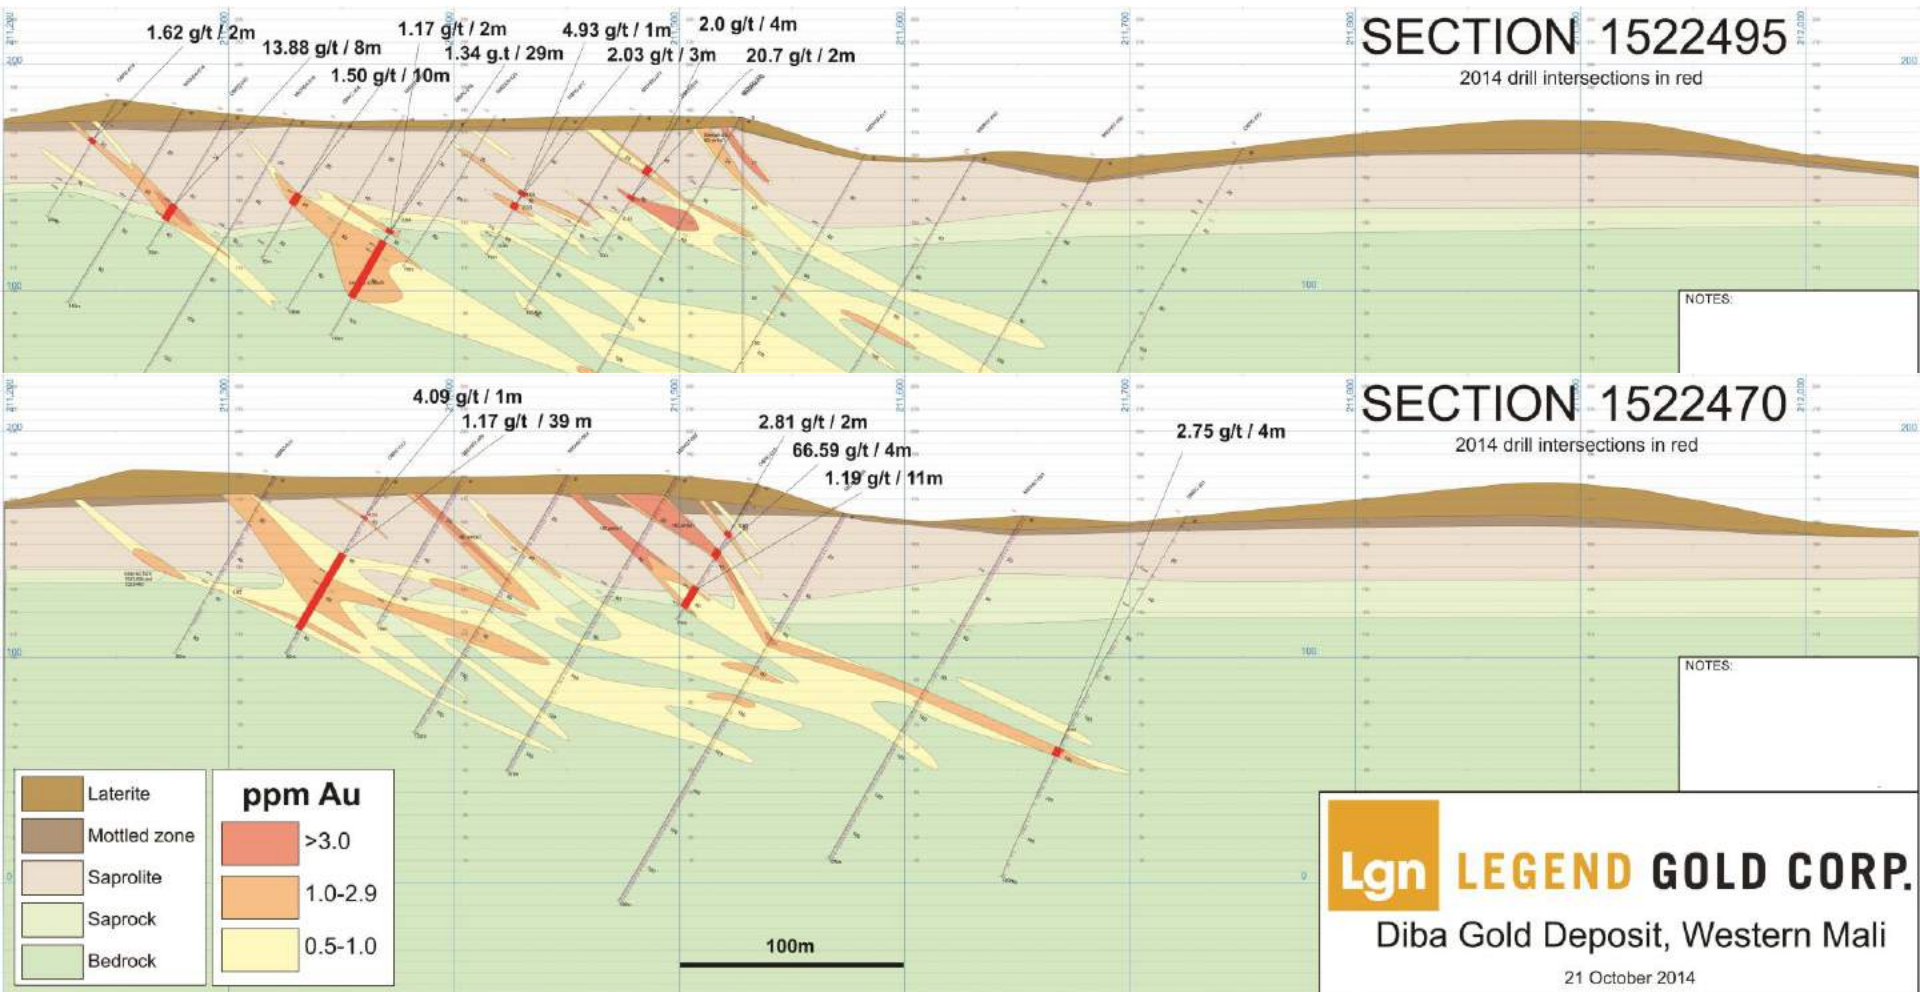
1.62 g/t / 2m
13.88 g/t / 8m
1.17 g/t / 2m
1.34 g.t / 29m
1.50 g/t / 10m
4.93 g/t / 1m
2.03 g/t / 3m
2.0 g/t / 4m
20.7 g/t / 2m

SECTION 1522495
2014 drill intersections in red

200
100
NOTES:

4.09 g/t / 1m
1.17 g/t / 39 m
2.81 g/t / 2m
66.59 g/t / 4m
1.19 g/t / 11m
2.75 g/t / 4m

SECTION 1522470
2014 drill intersections in red

200
100
NOTES:

| | |
|---|---|
| | Laterite |
| | Mottled zone |
| | Saprolite |
| | Saprock |
| | Bedrock |

ppm Au
>3.0
1.0-2.9
0.5-1.0

100m

Lgn LEGEND GOLD CORP.
Diba Gold Deposit, Western Mali
21 October 2014